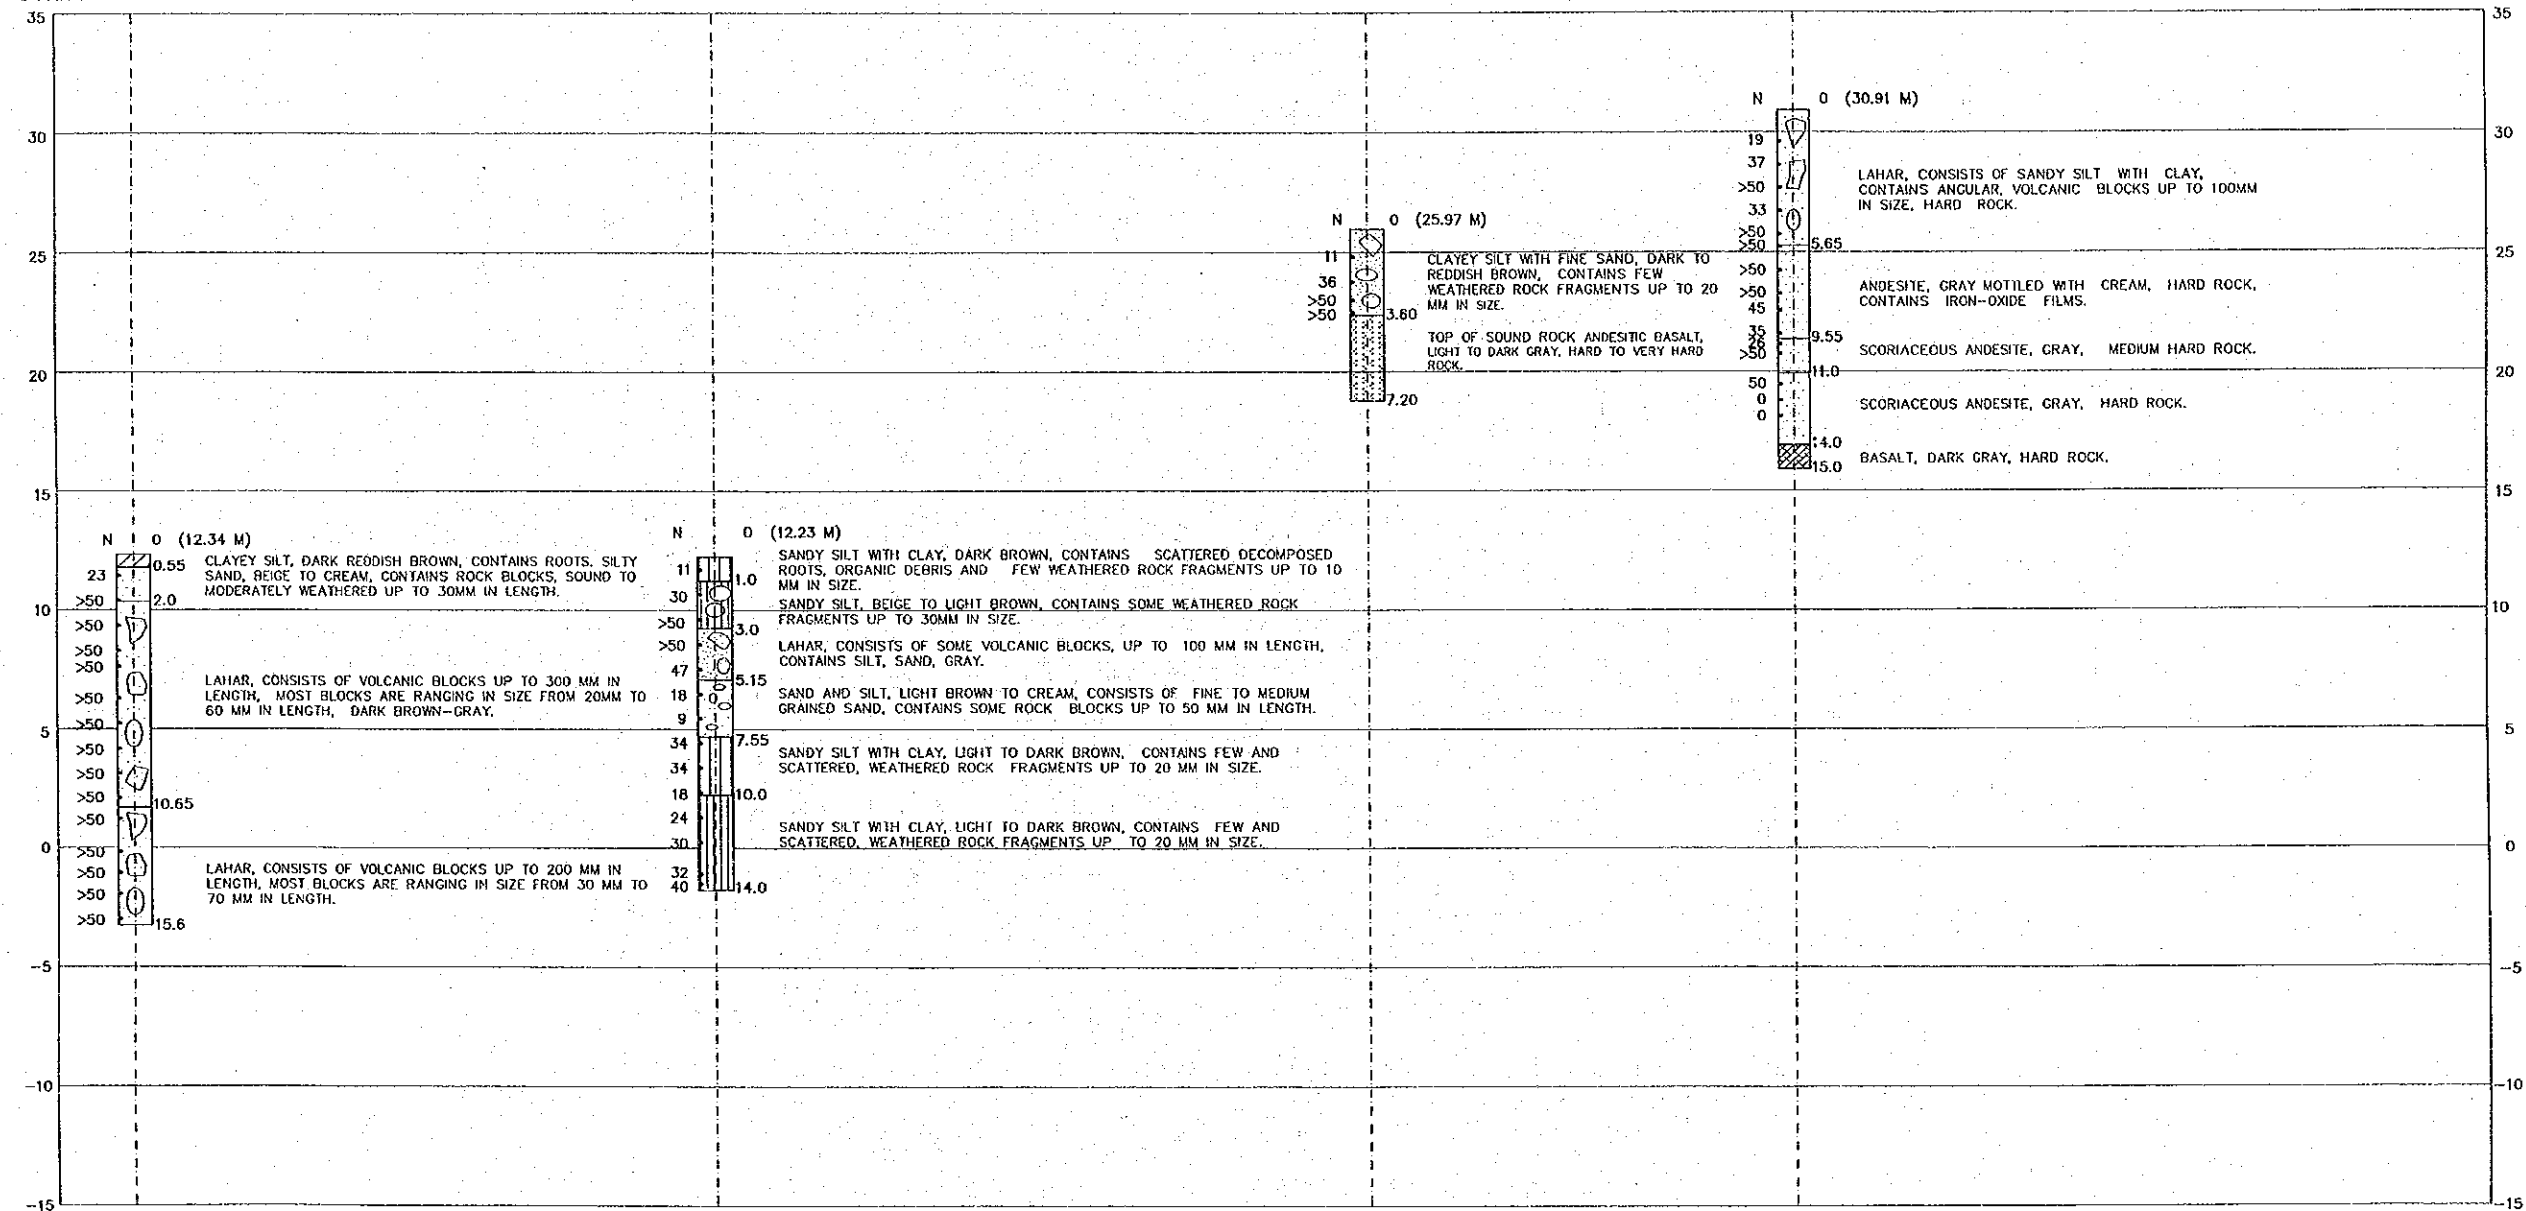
35
30
25
20
15
10
5
0
-5
-10
-15

N 0 (30.91 M)
19
37
>50
33
>50
>50
5.65
>50
>50
45
35
26
>50
9.55
11.0
50
0
0
14.0
15.0

LAHAR, CONSISTS OF SANDY SILT WITH CLAY, CONTAINS ANGULAR, VOLCANIC BLOCKS UP TO 100MM IN SIZE, HARD ROCK.

ANDESITE, GRAY MOTTLED WITH CREAM, HARD ROCK, CONTAINS IRON-OXIDE FILMS.

SCORIACEOUS ANDESITE, GRAY, MEDIUM HARD ROCK.

SCORIACEOUS ANDESITE, GRAY, HARD ROCK.

BASALT, DARK GRAY, HARD ROCK.

N 0 (25.97 M)
11
36
>50
>50
3.60
7.20

CLAYEY SILT WITH FINE SAND, DARK TO REDDISH BROWN, CONTAINS FEW WEATHERED ROCK FRAGMENTS UP TO 20 MM IN SIZE.

TOP OF SOUND ROCK ANDESITIC BASALT, LIGHT TO DARK GRAY, HARD TO VERY HARD ROCK.

N 0 (12.34 M)
23
>50
>50
>50
>50
>50
>50
>50
>50
>50
>50
>50
>50
>50
>50
0.55
2.0
10.65
15.6

CLAYEY SILT, DARK REDDISH BROWN, CONTAINS ROOTS. SILTY SAND, BEIGE TO CREAM, CONTAINS ROCK BLOCKS, SOUND TO MODERATELY WEATHERED UP TO 30MM IN LENGTH.

LAHAR, CONSISTS OF VOLCANIC BLOCKS UP TO 300 MM IN LENGTH, MOST BLOCKS ARE RANGING IN SIZE FROM 20MM TO 60 MM IN LENGTH, DARK BROWN-GRAY.

LAHAR, CONSISTS OF VOLCANIC BLOCKS UP TO 200 MM IN LENGTH, MOST BLOCKS ARE RANGING IN SIZE FROM 30 MM TO 70 MM IN LENGTH.

N 0 (12.23 M)
11
30
>50
>50
47
18
9
34
34
18
24
30
32
40
1.0
3.0
5.15
7.55
10.0
14.0

SANDY SILT WITH CLAY, DARK BROWN, CONTAINS SCATTERED DECOMPOSED ROOTS, ORGANIC DEBRIS AND FEW WEATHERED ROCK FRAGMENTS UP TO 10 MM IN SIZE.

SANDY SILT, BEIGE TO LIGHT BROWN, CONTAINS SOME WEATHERED ROCK FRAGMENTS UP TO 30MM IN SIZE.

LAHAR, CONSISTS OF SOME VOLCANIC BLOCKS, UP TO 100 MM IN LENGTH, CONTAINS SILT, SAND, GRAY.

SAND AND SILT, LIGHT BROWN TO CREAM, CONSISTS OF FINE TO MEDIUM GRAINED SAND, CONTAINS SOME ROCK BLOCKS UP TO 50 MM IN LENGTH.

SANDY SILT WITH CLAY, LIGHT TO DARK BROWN, CONTAINS FEW AND SCATTERED, WEATHERED ROCK FRAGMENTS UP TO 20 MM IN SIZE.

SANDY SILT WITH CLAY, LIGHT TO DARK BROWN, CONTAINS FEW AND SCATTERED, WEATHERED ROCK FRAGMENTS UP TO 20 MM IN SIZE.